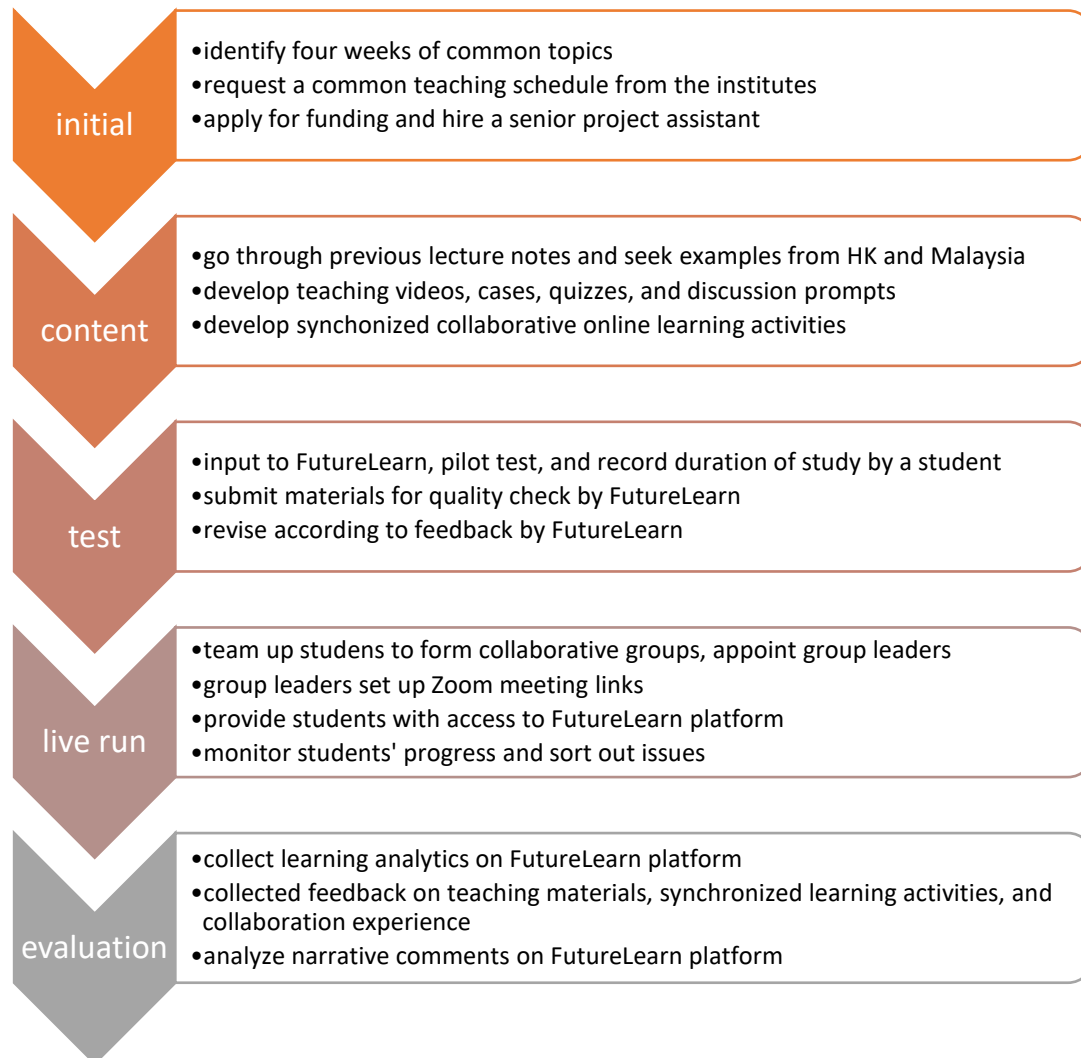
initial

•identify four weeks of common topics
•request a common teaching schedule from the institutes
•apply for funding and hire a senior project assistant

content

•go through previous lecture notes and seek examples from HK and Malaysia
•develop teaching videos, cases, quizzes, and discussion prompts
•develop synchonized collaborative online learning activities

test

•input to FutureLearn, pilot test, and record duration of study by a student
•submit materials for quality check by FutureLearn
•revise according to feedback by FutureLearn

live run

•team up studens to form collaborative groups, appoint group leaders
•group leaders set up Zoom meeting links
•provide students with access to FutureLearn platform
•monitor students' progress and sort out issues

evaluation

•collect learning analytics on FutureLearn platform
•collected feedback on teaching materials, synchronized learning activities, and collaboration experience
•analyze narrative comments on FutureLearn platform